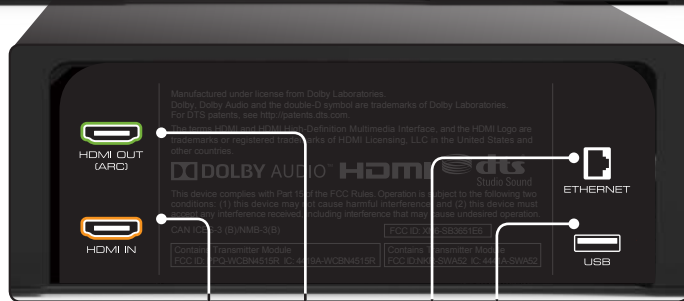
Manufactured under license from Dolby Laboratories.
Dolby, Dolby Audio and the double-D symbol are trademarks of Dolby Laboratories.
For DTS patents, see http://patents.dts.com.

The terms HDMI and HDMI High-Definition Multimedia Interface, and the HDMI Logo are trademarks or registered trademarks of HDMI Licensing, LLC in the United States and other countries.

HDMI OUT (ARC)

DOLBY AUDIO HDMI dts Studio Sound

This device complies with Part 15 of the FCC Rules. Operation is subject to the following two conditions: (1) this device may not cause harmful interference, and (2) this device must accept any interference received, including interference that may cause undesired operation.

HDMI IN

CAN ICES-3 (B)/NMB-3(B)

FCC ID: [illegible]

Contains Transmitter Module FCC ID: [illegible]PO-WCBN4515R IC: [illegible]9A-WCBN4515R

Contains Transmitter Module FCC ID: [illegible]-SWA52 IC: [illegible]-SWA52

ETHERNET

USB